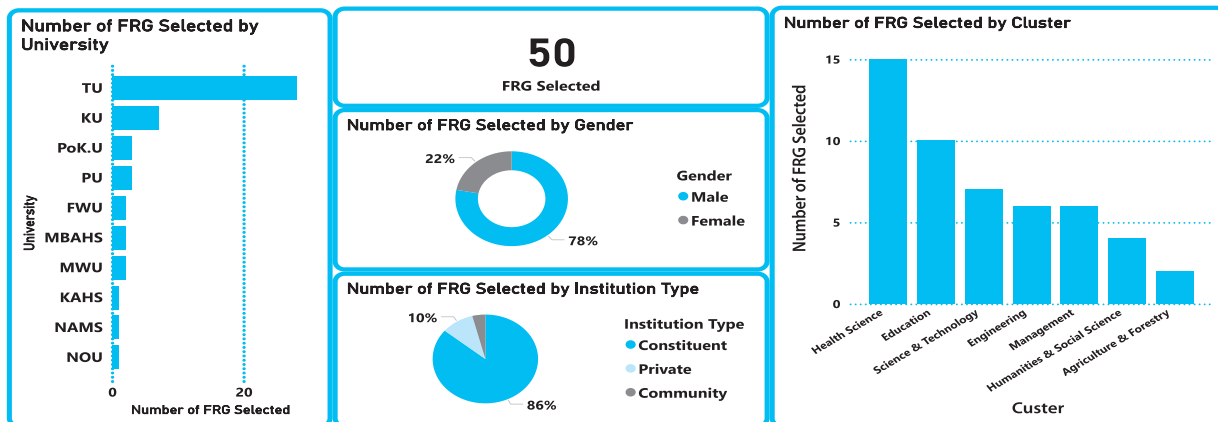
Number of FRG Selected by University

University

TU
KU
PoK.U
PU
FWU
MBAHS
MWU
KAHS
NAMS
NOU

0
20
Number of FRG Selected

50
FRG Selected

Number of FRG Selected by Gender

22%
78%

Gender
Male
Female

Number of FRG Selected by Institution Type

10%
86%

Institution Type
Constituent
Private
Community

Number of FRG Selected by Cluster

Number of FRG Selected

15
10
5
0

Health Science
Education
Science & Technology
Engineering
Management
Humanities & Social Science
Agriculture & Forestry

Custer